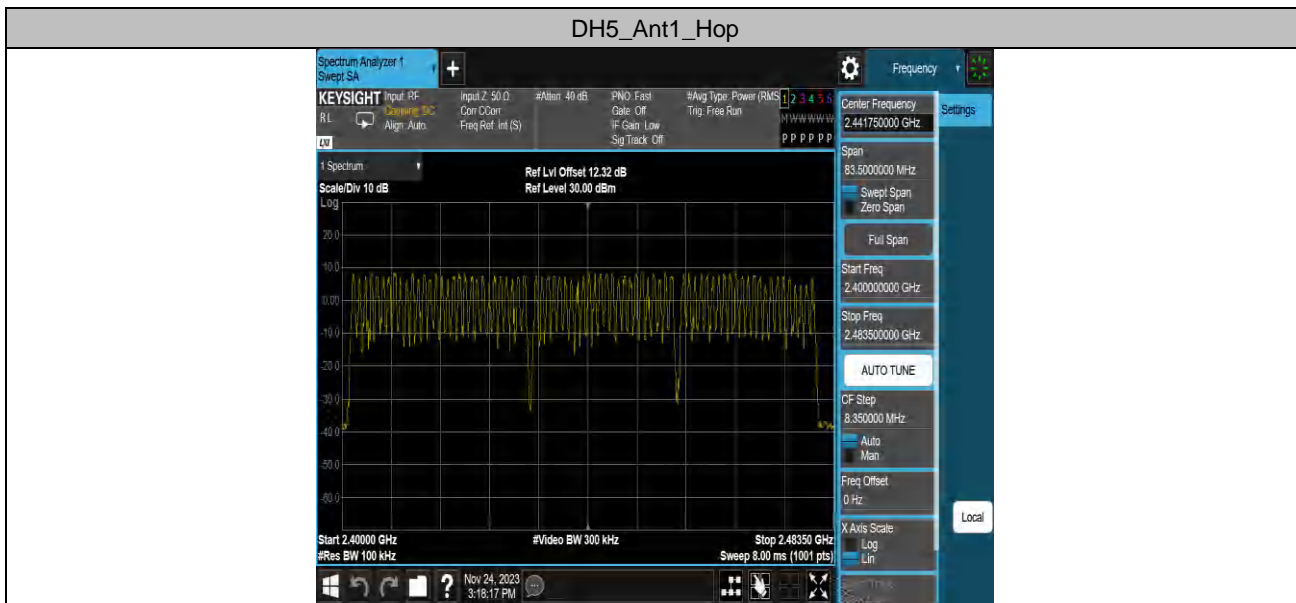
DH5_Ant1_Hop

Spectrum Analyzer 1
Swept SA

Frequency

KEYSIGHT Input: RF
Coupling: DC
Align: Auto
RL
LXI

Input Z: 50 Ω
Corr CCorr
Freq Ref: Int (S)

#Atten: 40 dB

PNO: Fast
Gate: Off
IF Gain: Low
Sig Track: Off

#Avg Type: Power (RMS)
Trig: Free Run

1 2 3 4 5 6
M W W W W W
P P P P P P

Center Frequency
2.441750000 GHz

Settings

1 Spectrum

Ref Lvl Offset 12.32 dB
Ref Level 30.00 dBm

Scale/Div 10 dB
Log

20.0
10.0
0.00
-10.0
-20.0
-30.0
-40.0
-50.0
-60.0

Span
83.5000000 MHz
Swept Span
Zero Span

Full Span

Start Freq
2.400000000 GHz

Stop Freq
2.483500000 GHz

AUTO TUNE

CF Step
8.350000 MHz
Auto
Man

Freq Offset
0 Hz

X Axis Scale
Log
Lin

Local

Start 2.40000 GHz
#Res BW 100 kHz

#Video BW 300 kHz

Stop 2.48350 GHz
Sweep 8.00 ms (1001 pts)

Nov 24, 2023
3:18:17 PM